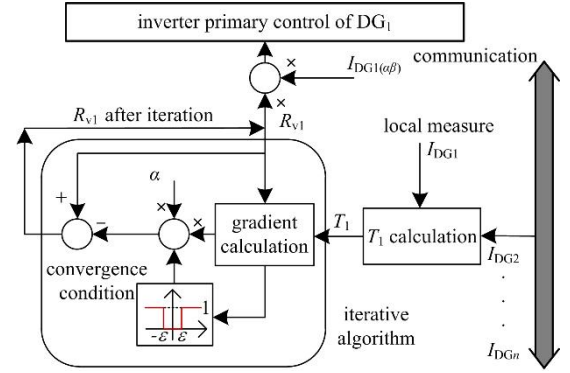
inverter primary control of DG$_1$

×

$I_{DG1(\alpha\beta)}$

communication

$R_{v1}$ after iteration

×

$R_{v1}$

local measure

$I_{DG1}$

$\alpha$

+

−

×

×

gradient calculation

$T_1$

$T_1$ calculation

$I_{DG2}$

convergence condition

1

$-\varepsilon$ $\varepsilon$

iterative algorithm

·
·
·

$I_{DGn}$